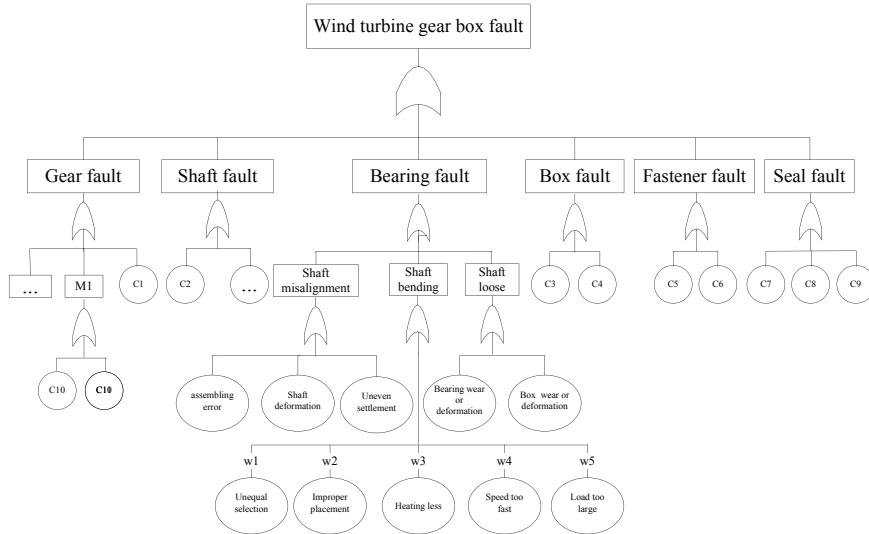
Wind turbine gear box fault

Gear fault

Shaft fault

Bearing fault

Box fault

Fastener fault

Seal fault

…

M1

C1

C2

…

Shaft misalignment

Shaft bending

Shaft loose

C3

C4

C5

C6

C7

C8

C9

C10

C10

assembling error

Shaft deformation

Uneven settlement

Bearing wear or deformation

Box wear or deformation

w1

w2

w3

w4

w5

Unequal selection

Improper placement

Heating less

Speed too fast

Load too large